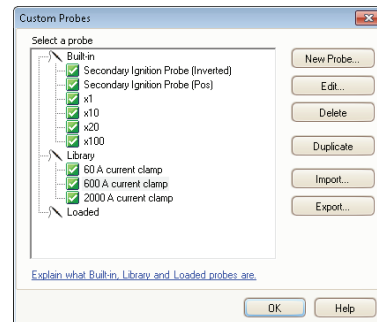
Custom Probes

Select a probe

Built-in
Secondary Ignition Probe (Inverted)
Secondary Ignition Probe (Pos)
x1
x10
x20
x100
Library
60 A current clamp
600 A current clamp
2000 A current clamp
Loaded

New Probe...
Edit...
Delete
Duplicate
Import...
Export...

Explain what Built-in, Library and Loaded probes are.

OK
Help